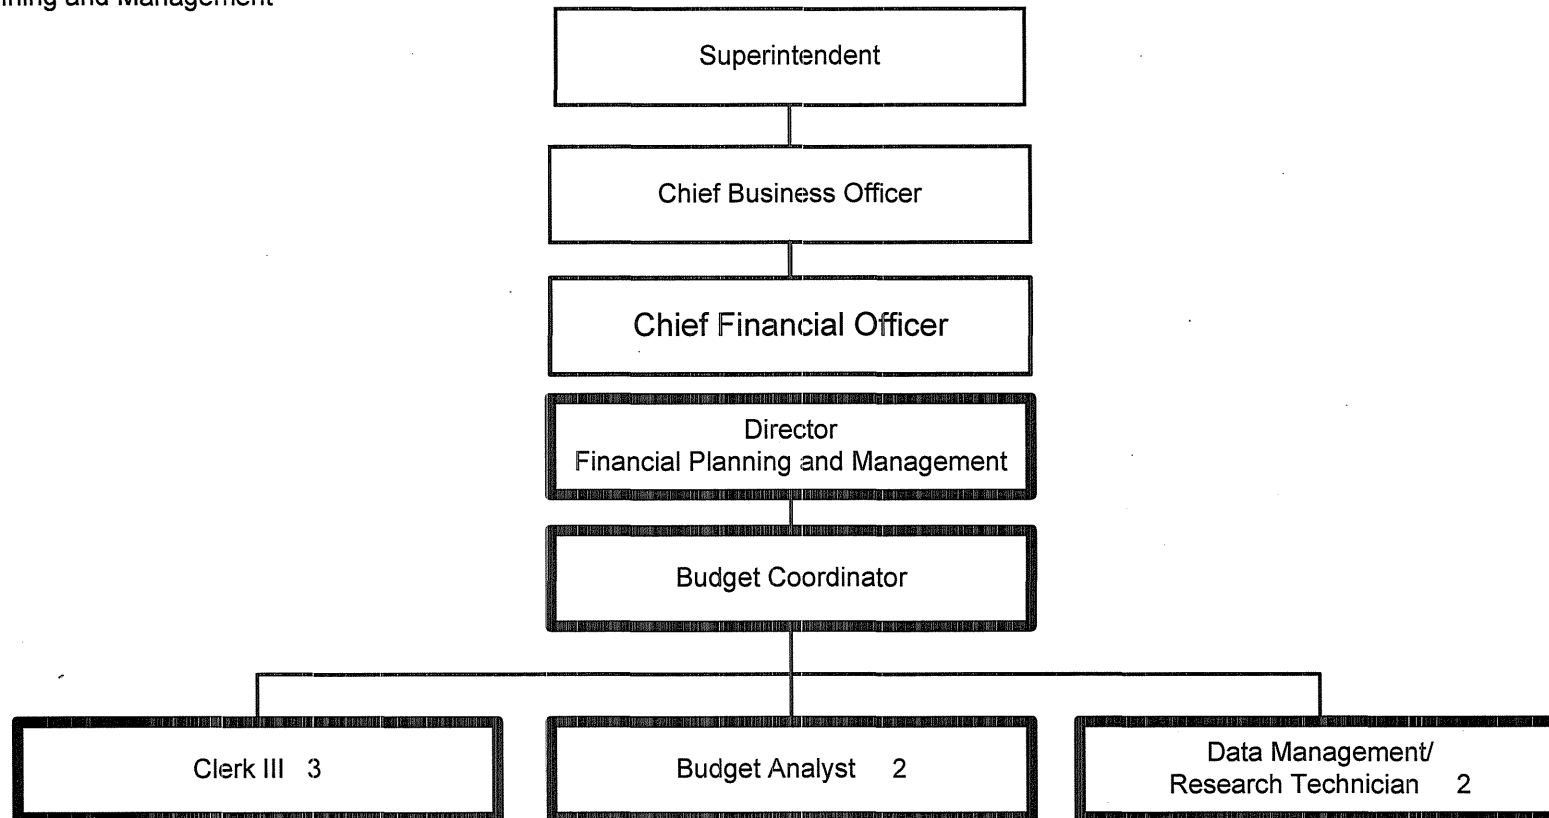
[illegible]ning and Management

Superintendent

Chief Business Officer

Chief Financial Officer

Director
Financial Planning and Management

Budget Coordinator

Clerk III 3

Budget Analyst 2

Data Management/
Research Technician 2